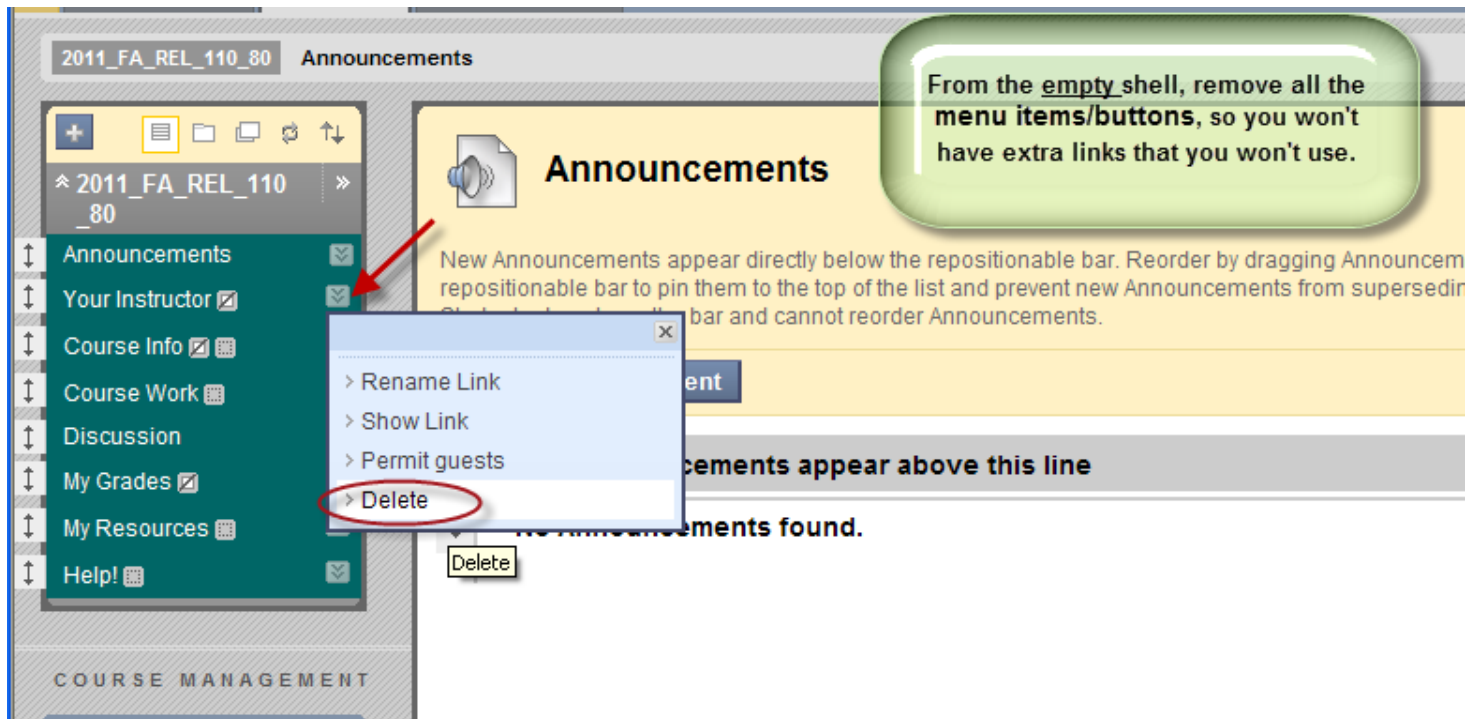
2011_FA_REL_110_80 Announcements

From the empty shell, remove all the menu items/buttons, so you won't have extra links that you won't use.

2011_FA_REL_110_80

Announcements
Your Instructor
Course Info
Course Work
Discussion
My Grades
My Resources
Help!

COURSE MANAGEMENT

Announcements

New Announcements appear directly below the repositionable bar. Reorder by dragging Announcem repositionable bar to pin them to the top of the list and prevent new Announcements from supersedin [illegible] bar and cannot reorder Announcements.

Rename Link
Show Link
Permit guests
Delete

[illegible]ent

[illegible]cements appear above this line

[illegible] found.

Delete